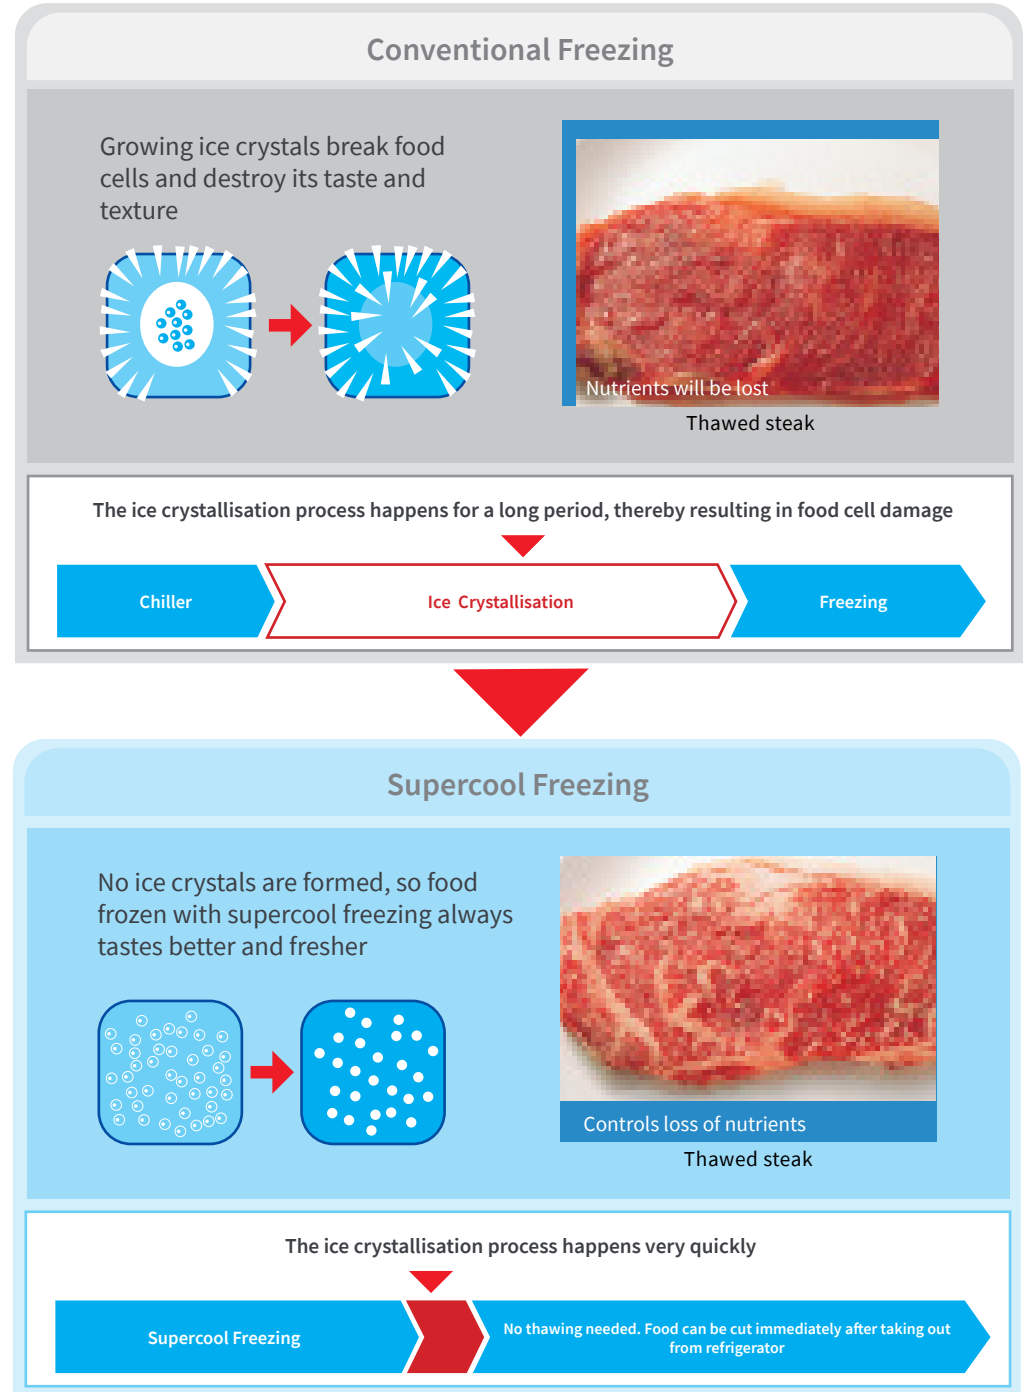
Conventional Freezing

Growing ice crystals break food cells and destroy its taste and texture

Nutrients will be lost

Thawed steak

The ice crystallisation process happens for a long period, thereby resulting in food cell damage

Chiller

Ice Crystallisation

Freezing

Supercool Freezing

No ice crystals are formed, so food frozen with supercool freezing always tastes better and fresher

Controls loss of nutrients

Thawed steak

The ice crystallisation process happens very quickly

Supercool Freezing

No thawing needed. Food can be cut immediately after taking out from refrigerator